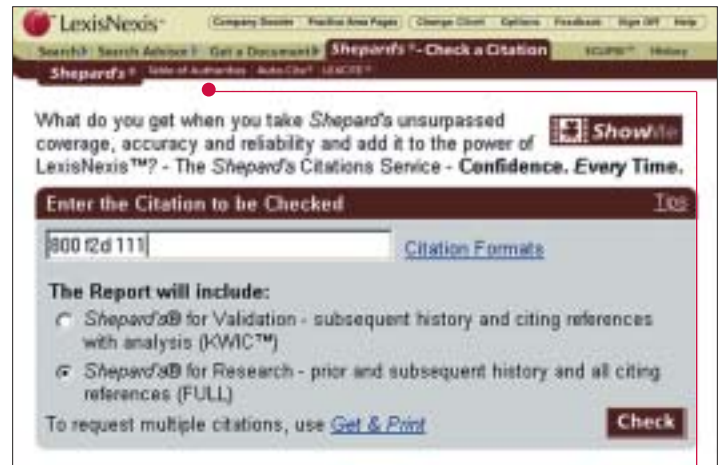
LexisNexis

Company Dossier | Practice Area Pages | Change Client | Options | Feedback | Sign Off | Help

Search | Search Advisor | Get a Document | Shepard's® - Check a Citation | ECLIPSE™ | History

Shepard's® | Table of Authorities | Auto-Cite® | LEXCITE®

What do you get when you take Shepard's unsurpassed coverage, accuracy and reliability and add it to the power of LexisNexis™? - The Shepard's Citations Service - Confidence. Every Time.

ShowMe

Enter the Citation to be Checked

Tips

800 f2d 111

Citation Formats

The Report will include:

Shepard's® for Validation - subsequent history and citing references with analysis (KWIC™)

Shepard's® for Research - prior and subsequent history and all citing references (FULL)

To request multiple citations, use Get & Print

Check